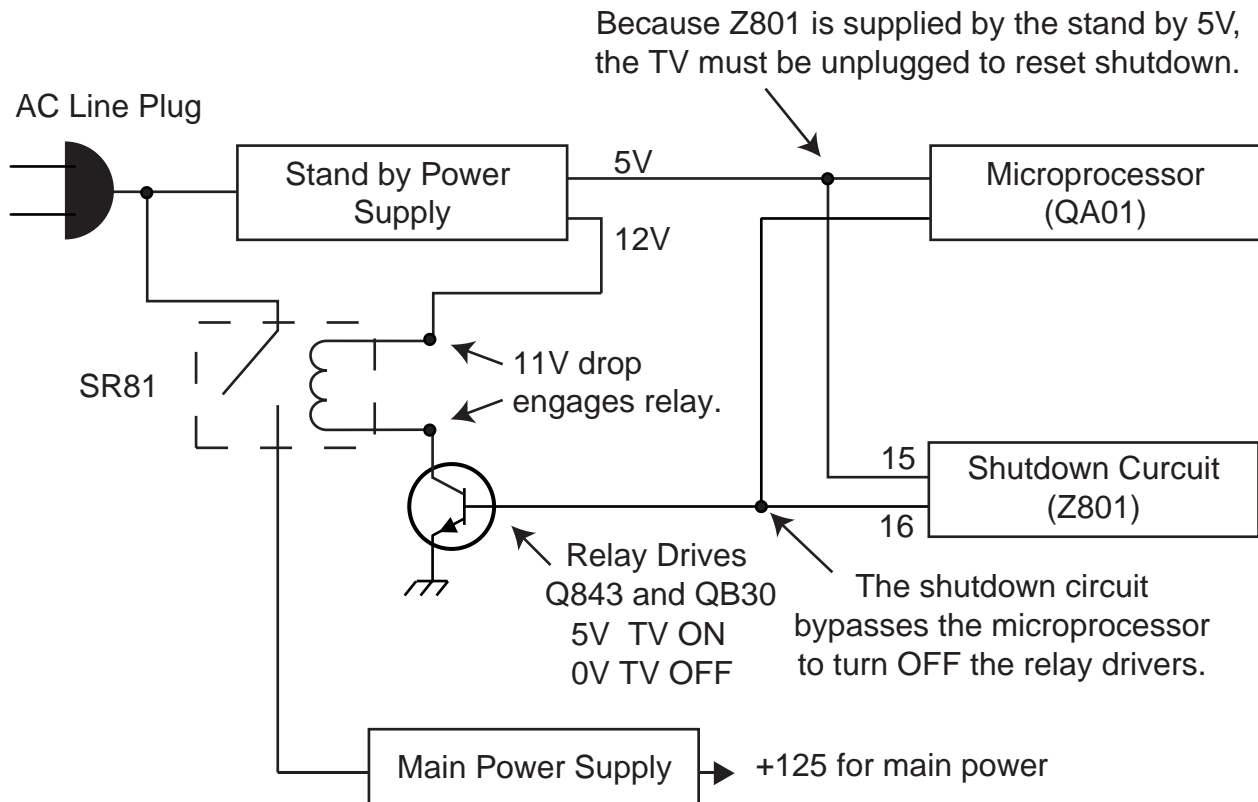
Because Z801 is supplied by the stand by 5V, the TV must be unplugged to reset shutdown.

AC Line Plug

Stand by Power Supply

5V

12V

Microprocessor (QA01)

SR81

11V drop engages relay.

15

16

Shutdown Curcuit (Z801)

Relay Drives Q843 and QB30
5V TV ON
0V TV OFF

The shutdown circuit bypasses the microprocessor to turn OFF the relay drivers.

Main Power Supply

+125 for main power